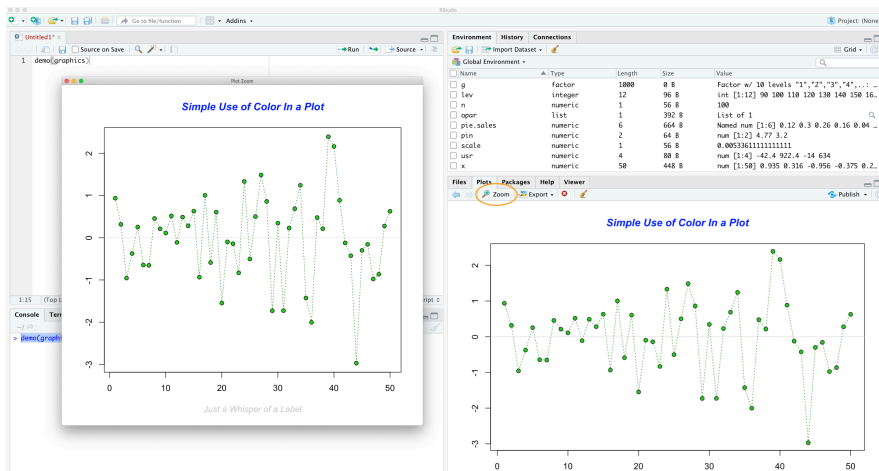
RStudio

Go to file/function

Addins

Project: (None)

Untitled1*

Source on Save

Run

Source

1 demo(graphics)

Plot Zoom

Simple Use of Color In a Plot

2

1

0

-1

-2

-3

0 10 20 30 40 50

Just a Whisper of a Label

1:15 (Top L

ript

Console Ter

~/

> demo(graph

Environment History Connections

Import Dataset

Grid

Global Environment

| Name | Type | Length | Size | Value |
|---|---|---|---|---|
| g | factor | 1000 | 0 B | Factor w/ 10 levels "1","2","3","4",.. |
| lev | integer | 12 | 96 B | int [1:12] 90 100 110 120 130 140 150 16.. |
| n | numeric | 1 | 56 B | 100 |
| opar | list | 1 | 392 B | List of 1 |
| pie.sales | numeric | 6 | 664 B | Named num [1:6] 0.12 0.3 0.26 0.16 0.04 .. |
| pin | numeric | 2 | 64 B | num [1:2] 4.77 3.2 |
| scale | numeric | 1 | 56 B | 0.00533611111111111 |
| usr | numeric | 4 | 80 B | num [1:4] -42.4 922.4 -14 634 |
| x | numeric | 50 | 448 B | num [1:50] 0.935 0.316 -0.956 -0.375 0.2.. |

Files Plots Packages Help Viewer

Zoom

Export

Publish

Simple Use of Color In a Plot

2

1

0

-1

-2

-3

0 10 20 30 40 50